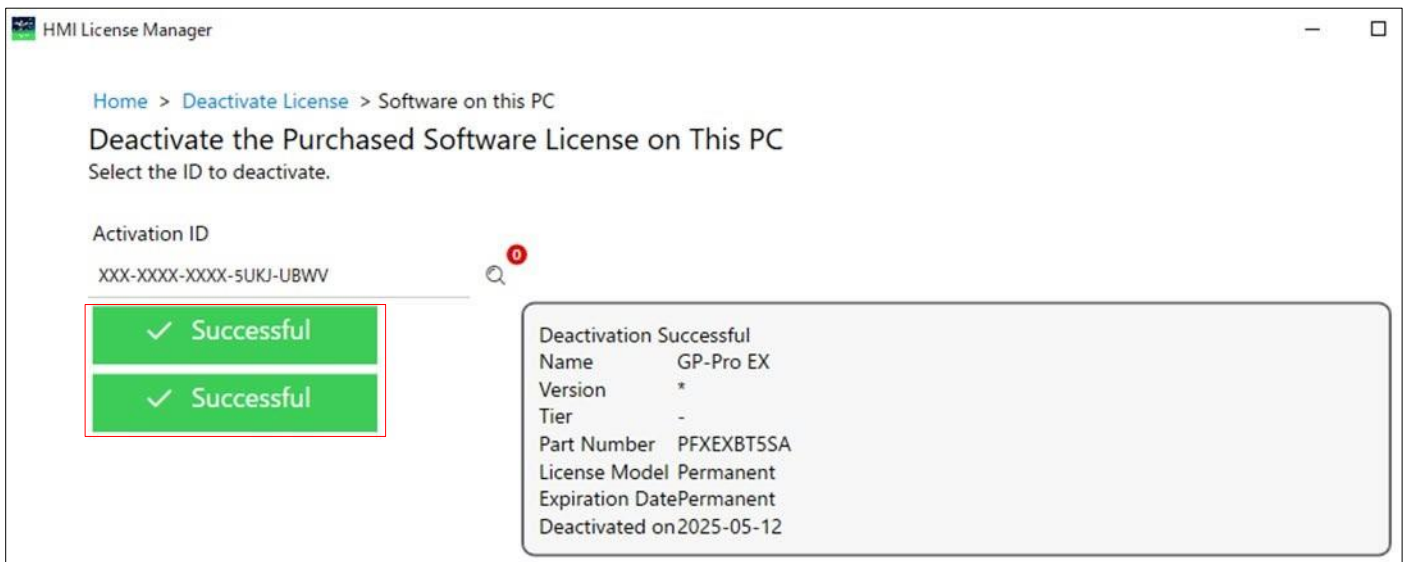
HMI License Manager

Home > Deactivate License > Software on this PC

Deactivate the Purchased Software License on This PC

Select the ID to deactivate.

Activation ID

XXX-XXXX-XXXX-5UKJ-UBWV

0

✓ Successful

✓ Successful

Deactivation Successful
Name GP-Pro EX
Version *
Tier -
Part Number PFXEXBT5SA
License Model Permanent
Expiration DatePermanent
Deactivated on2025-05-12